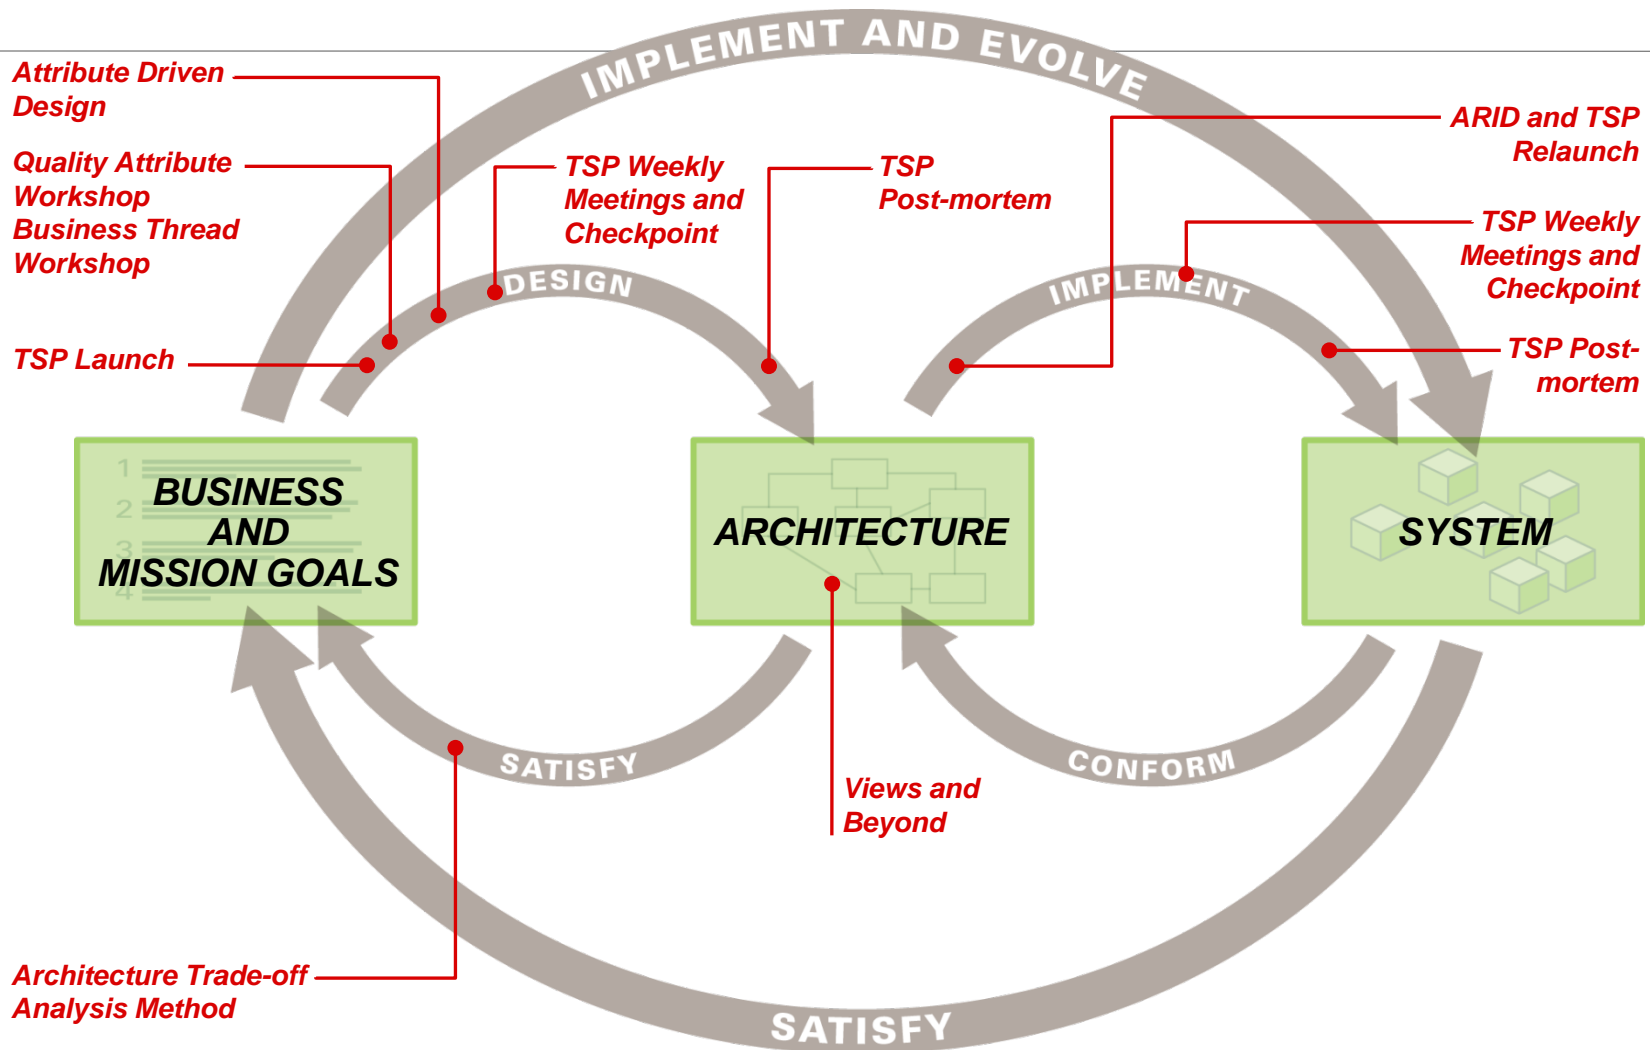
IMPLEMENT AND EVOLVE

Attribute Driven Design

Quality Attribute Workshop
Business Thread Workshop

TSP Launch

TSP Weekly Meetings and Checkpoint

TSP Post-mortem

ARID and TSP Relaunch

TSP Weekly Meetings and Checkpoint

TSP Post-mortem

DESIGN

IMPLEMENT

1
2
3
4

BUSINESS AND MISSION GOALS

ARCHITECTURE

SYSTEM

SATISFY

CONFORM

Views and Beyond

Architecture Trade-off Analysis Method

SATISFY